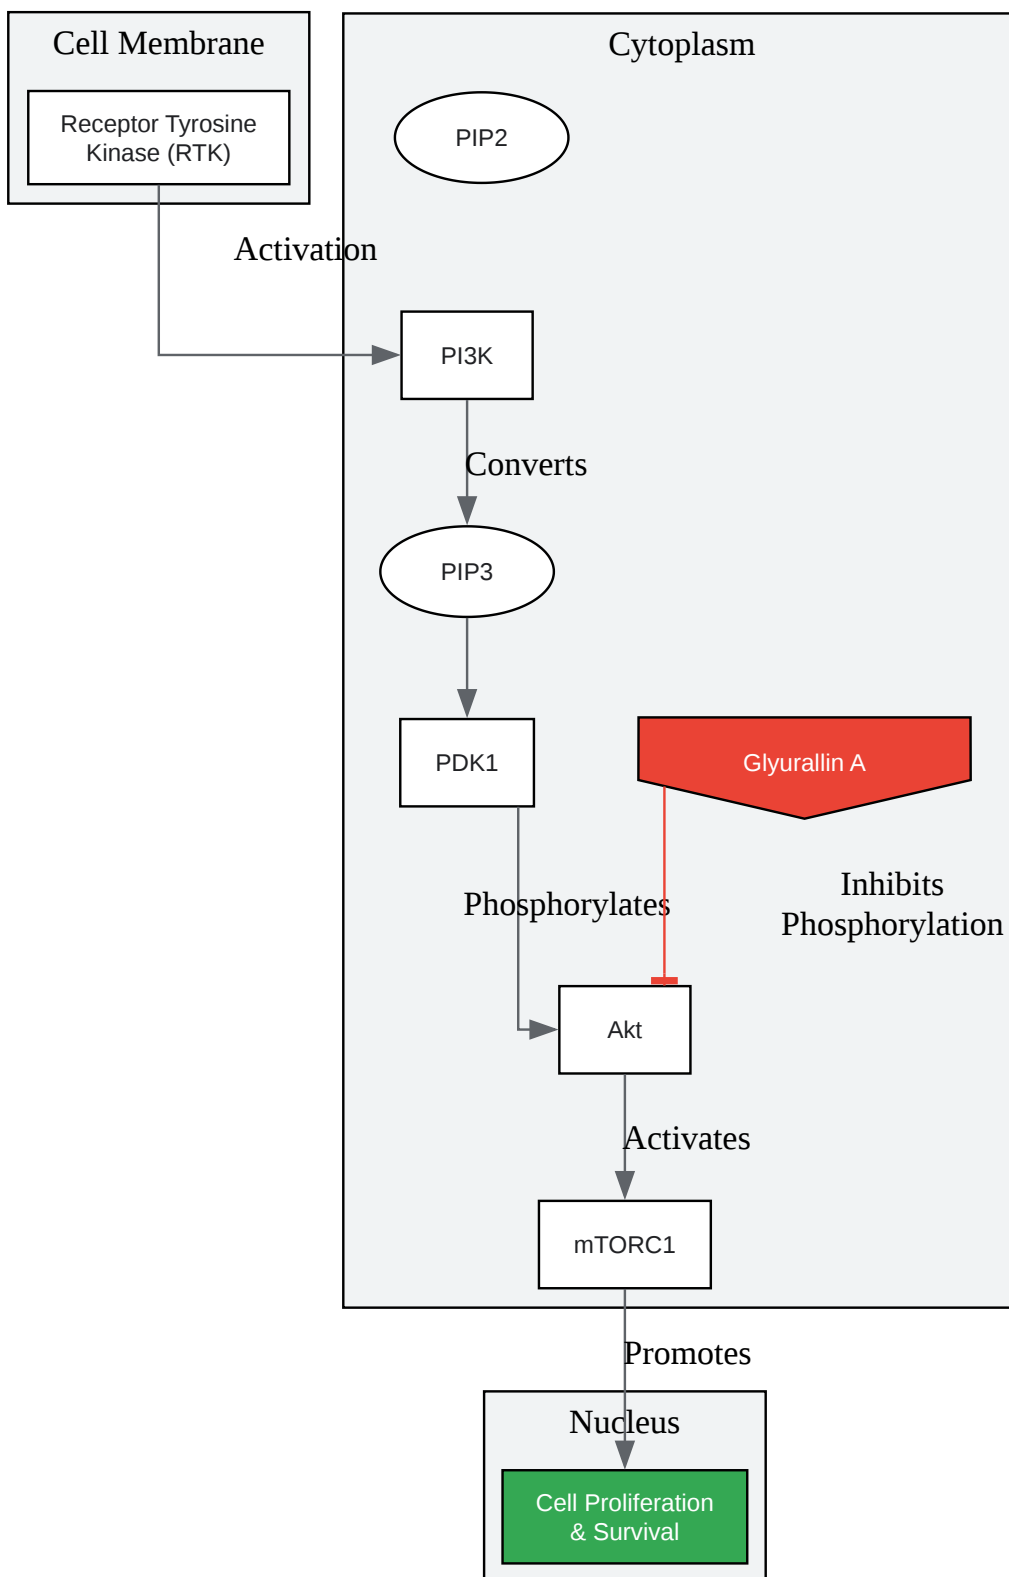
Cell Membrane

Receptor Tyrosine Kinase (RTK)

Cytoplasm

PIP2

Activation

PI3K

Converts

PIP3

PDK1

Glyurallin A

Inhibits Phosphorylation

Phosphorylates

Akt

Activates

mTORC1

Promotes

Nucleus

Cell Proliferation & Survival